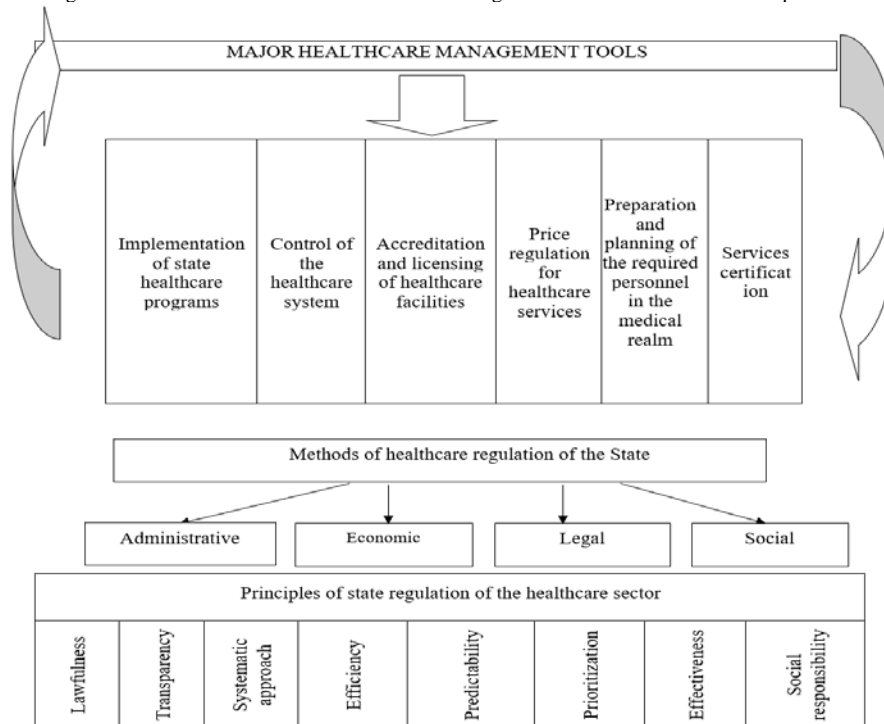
MAJOR HEALTHCARE MANAGEMENT TOOLS

Implementation of state healthcare programs

Control of the healthcare system

Accreditation and licensing of healthcare facilities

Price regulation for healthcare services

Preparation and planning of the required personnel in the medical realm

Services certificat ion

Methods of healthcare regulation of the State

Administrative

Economic

Legal

Social

Principles of state regulation of the healthcare sector

| Lawfulness | Transparency | Systematic approach | Efficiency | Predictability | Prioritization | Effectiveness | Social responsibility |
|---|---|---|---|---|---|---|---|